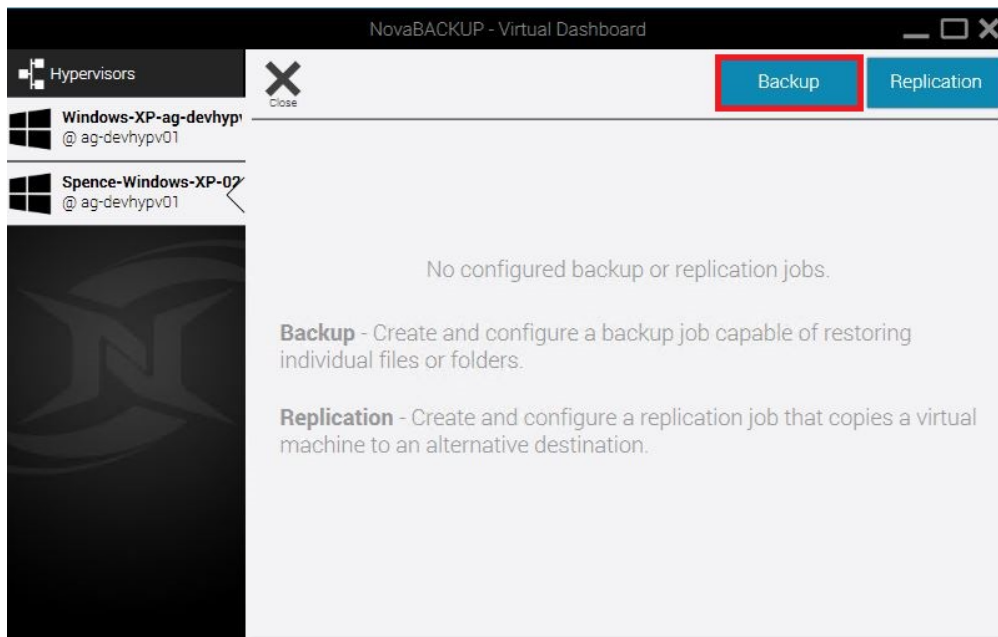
NovaBACKUP - Virtual Dashboard

Hypervisors

Windows-XP-ag-devhyp
@ ag-devhypv01

Spence-Windows-XP-02
@ ag-devhypv01

Close

Backup

Replication

No configured backup or replication jobs.

**Backup** - Create and configure a backup job capable of restoring individual files or folders.

**Replication** - Create and configure a replication job that copies a virtual machine to an alternative destination.